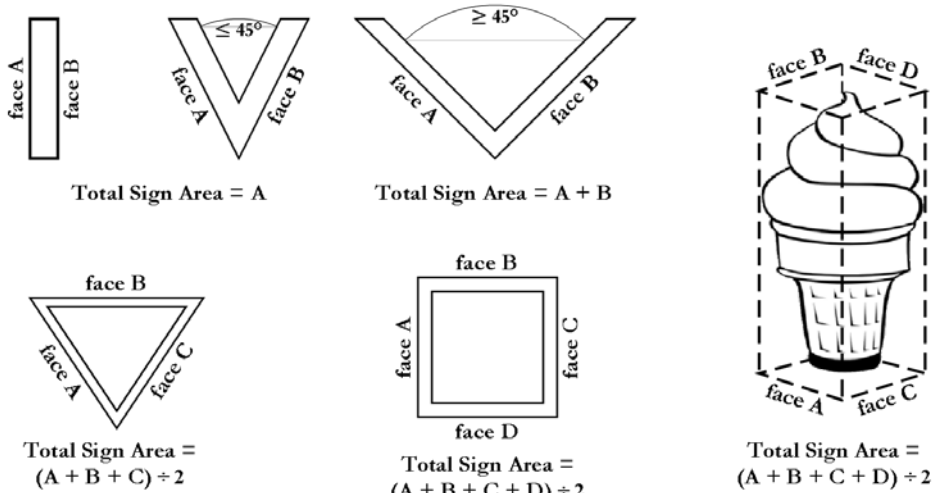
face A
face B

$\leq 45°$
face A
face B

Total Sign Area = A

$\geq 45°$
face A
face B

Total Sign Area = A + B

face B
face D
face A
face C

Total Sign Area =
(A + B + C + D) ÷ 2

face B
face A
face C

Total Sign Area =
(A + B + C) ÷ 2

face B
face A
face C
face D

Total Sign Area =
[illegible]